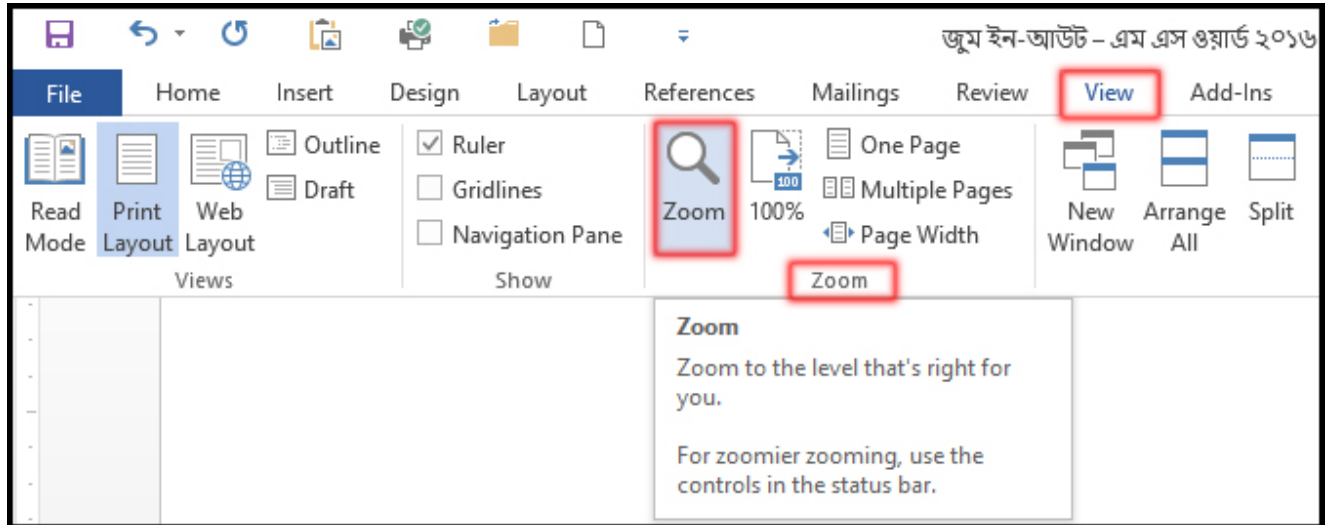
জুম ইন-আউট – এম এস ওয়ার্ড ২০১৬

File Home Insert Design Layout References Mailings Review View Add-Ins

Read Mode Print Layout Web Layout Outline Draft
Views

Ruler
Gridlines
Navigation Pane
Show

Zoom 100% One Page Multiple Pages Page Width
Zoom

New Window Arrange All Split

Zoom

Zoom to the level that's right for you.

For zoomier zooming, use the controls in the status bar.